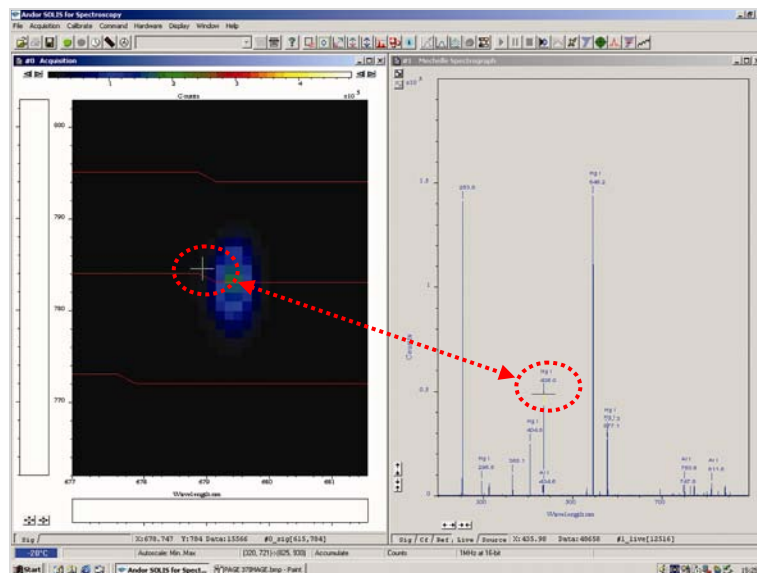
Andor SOLIS for Spectroscopy

File Acquisition Calibrate Command Hardware Display Window Help

#0 Acquisition

1 2 3 4

Counts $x10^5$

800

790

780

770

477 478 479 480 481

Wavelength nm

Sig

X:478.747 Y:784 Data:15366 #0_sig[615,784]

#1 Mechelle Spectrograph

$x10^5$

1.5

1

0.5

0

283.0

Hg I 546.2

Hg I 404.7

Hg I 435.8

Hg I 296.8

365.1

Ar I 434.8

Hg I 579.1 577.1

Ar I 750.5 737.5

Ar I 811.5

300 500 700

Wavelength nm

Counts

Sig / Cr / Bef. Live / Source X:435.98 Data:48658 #1_live[12516]

-20°C Autoscale: Min..Max (320, 721)->(825, 930) Accumulate Counts 1MHz at 16-bit

Start Andor SOLIS for Spect... PAGE 37IMAGE.bmp - Paint